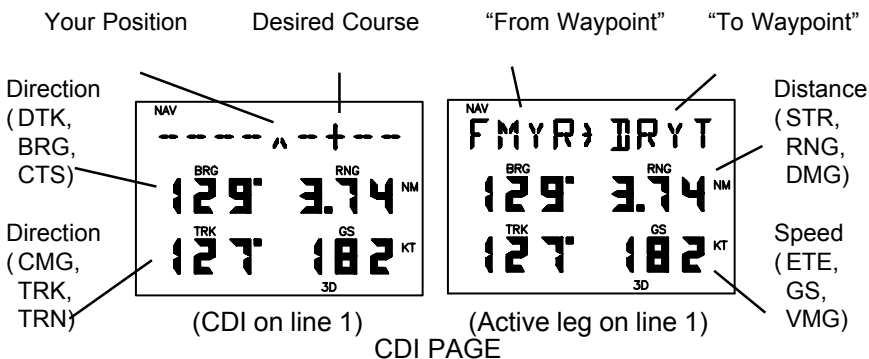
Your Position Desired Course "From Waypoint" "To Waypoint"

Direction ( DTK, BRG, CTS)

NAV
----^-+--
BRG 129° RNG 3.74 NM
TRK 127° GS 182 KT
3D

Direction ( CMG, TRK, TRN)

(CDI on line 1)

NAV
FMYR> DRYT
BRG 129° RNG 3.74 NM
TRK 127° GS 182 KT
3D

(Active leg on line 1)

Distance ( STR, RNG, DMG)

Speed ( ETE, GS, VMG)

CDI PAGE